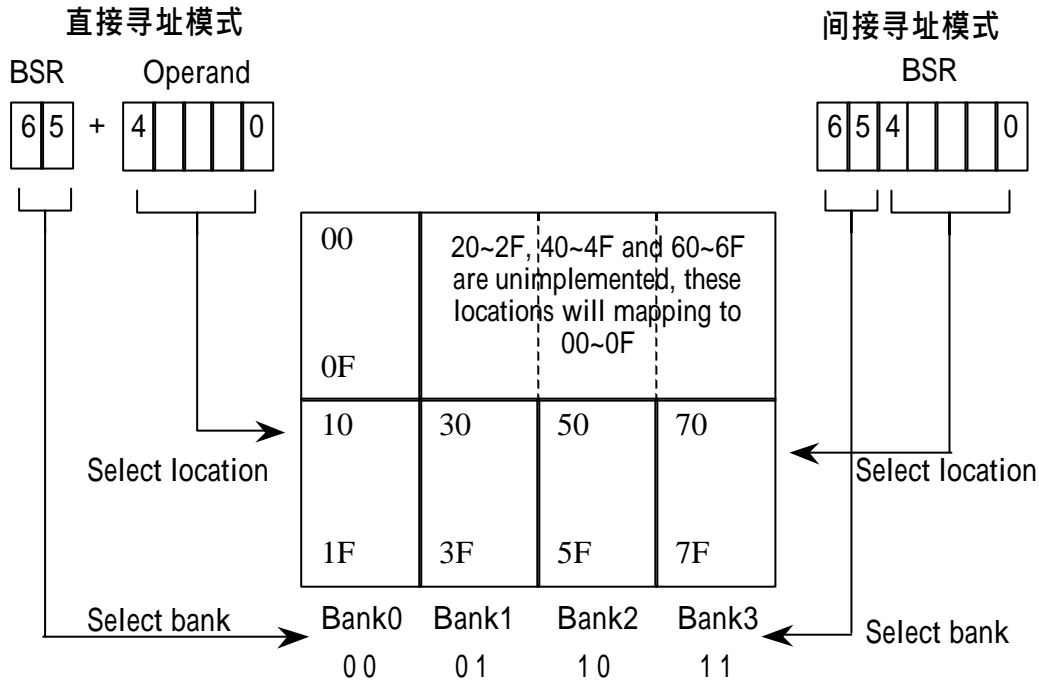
直接寻址模式

BSR Operand

6 5 + 4 0

间接寻址模式

BSR

6 5 4 0

00

0F

20~2F, 40~4F and 60~6F are unimplemented, these locations will mapping to 00~0F

10 30 50 70

1F 3F 5F 7F

Select location

Select location

Select bank

Select bank

Bank0 Bank1 Bank2 Bank3

0 0 0 1 1 0 1 1